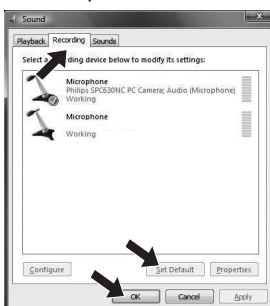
Sound

Playback Recording Sounds

Select a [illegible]ding device below to modify its settings:

Microphone
Philips SPC630NC PC Camera; Audio (Microphone)
Working

Microphone

Working

Configure

Set Default Properties

OK Cancel Apply